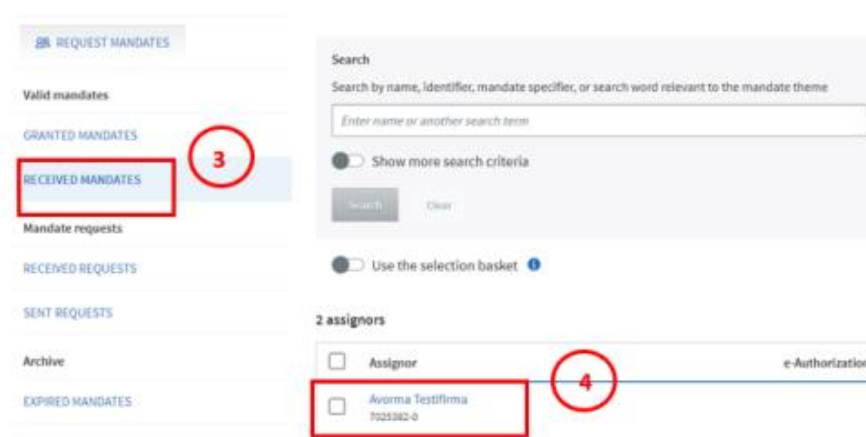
REQUEST MANDATES

Valid mandates

GRANTED MANDATES

3

RECEIVED MANDATES

Mandate requests

RECEIVED REQUESTS

SENT REQUESTS

Archive

EXPIRED MANDATES

Search

Search by name, identifier, mandate specifier, or search word relevant to the mandate theme

Enter name or another search term

Show more search criteria

Search

Clear

Use the selection basket

2 assignors

Assignor

e-Authorization

4

Avorma Testifirma
7025382-0